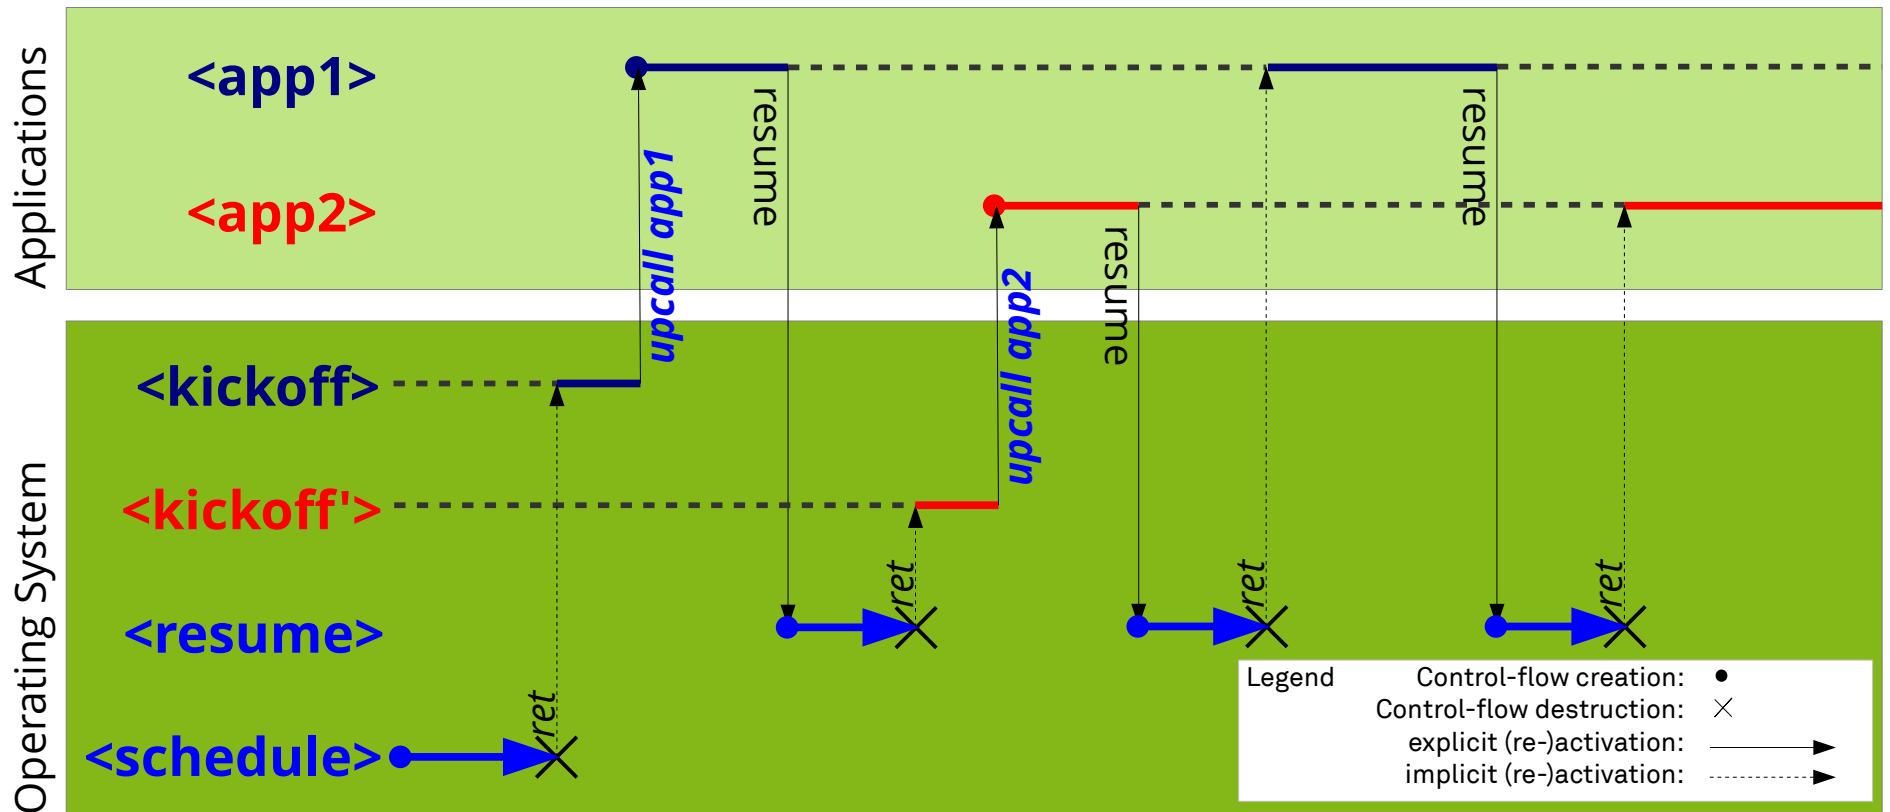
Applications

<app1>

<app2>

Operating System

<kickoff>

<kickoff'>

<resume>

<schedule>

upcall app1

resume

upcall app2

resume

resume

ret

ret

ret

ret

Legend

Control-flow creation:

Control-flow destruction:

explicit (re-)activation:

implicit (re-)activation: